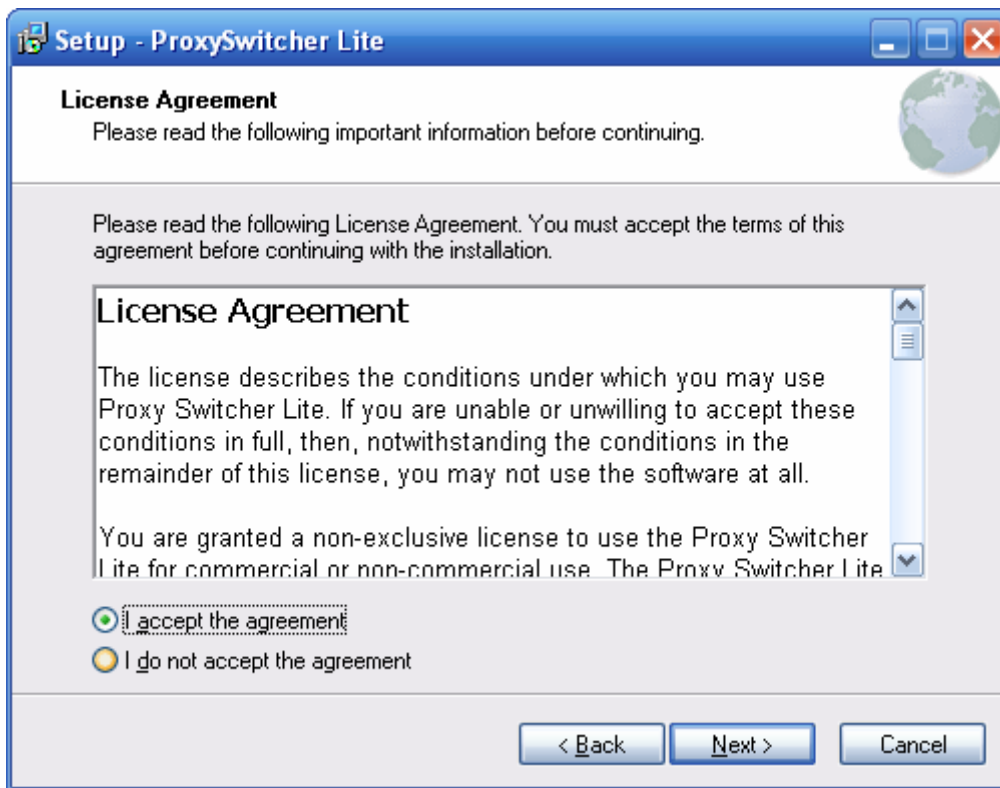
Setup - ProxySwitcher Lite

License Agreement
Please read the following important information before continuing.

Please read the following License Agreement. You must accept the terms of this agreement before continuing with the installation.

License Agreement

The license describes the conditions under which you may use Proxy Switcher Lite. If you are unable or unwilling to accept these conditions in full, then, notwithstanding the conditions in the remainder of this license, you may not use the software at all.

You are granted a non-exclusive license to use the Proxy Switcher Lite for commercial or non-commercial use. The Proxy Switcher Lite

I accept the agreement
I do not accept the agreement

< Back
Next >
Cancel